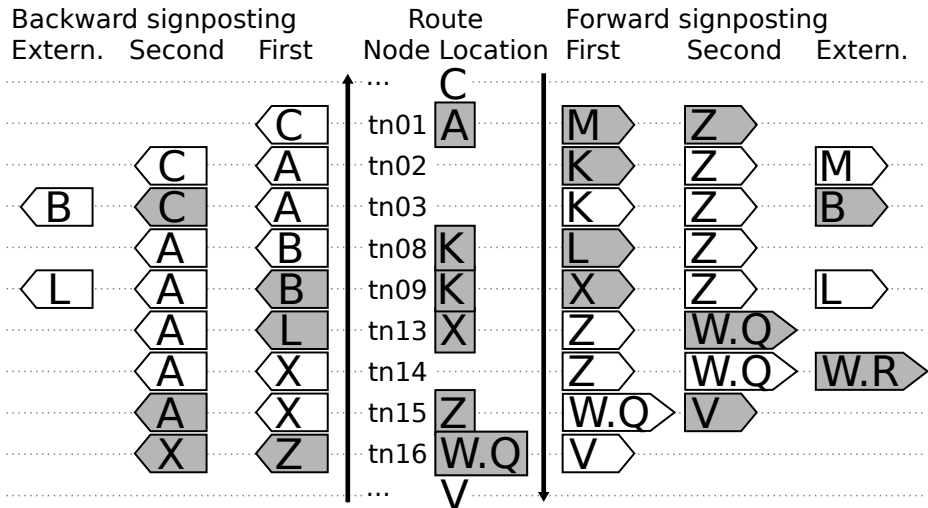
| Backward signposting Extern. | Second | First | Route Node | Location | Forward signposting First | Second | Extern. |
|---|---|---|---|---|---|---|---|
| | | | ... | C | | | |
| | | C | tn01 | A | M | Z | |
| | C | A | tn02 | | K | Z | M |
| B | C | A | tn03 | | K | Z | B |
| | A | B | tn08 | K | L | Z | |
| L | A | B | tn09 | K | X | Z | L |
| | A | L | tn13 | X | Z | W.Q | |
| | A | X | tn14 | | Z | W.Q | W.R |
| | A | X | tn15 | Z | W.Q | V | |
| | X | Z | tn16 | W.Q | V | | |
| | | | ... | V | | | |